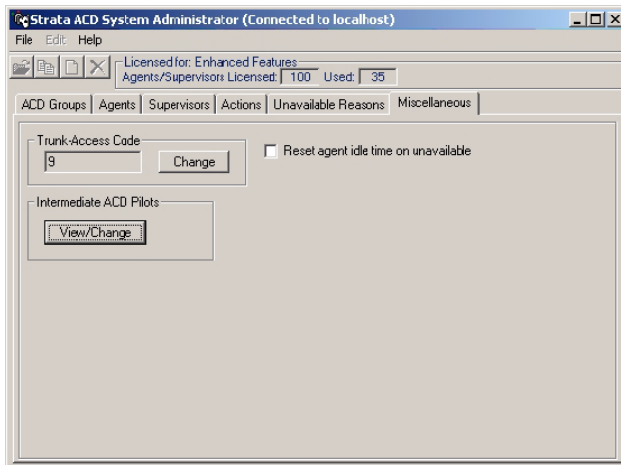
Strata ACD System Administrator (Connected to localhost)

File Edit Help

Licensed for: Enhanced Features
Agents/Supervisors Licensed: 100 Used: 35

ACD Groups | Agents | Supervisors | Actions | Unavailable Reasons | Miscellaneous

Trunk-Access Code
9
Change

Reset agent idle time on unavailable

Intermediate ACD Pilots
View/Change